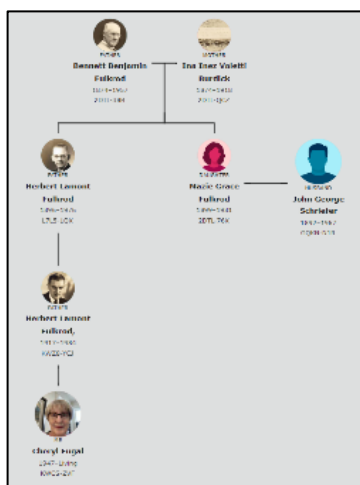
FATHER
Bennett Benjamin Fulkrod
1874–1957
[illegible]

MOTHER
Ina Iner Valetti Burdick
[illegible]
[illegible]

FATHER
Herbert Lamont Fulkrod
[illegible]
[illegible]

DAUGHTER
Mazie Grace Fulkrod
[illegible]
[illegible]

HUSBAND
John George Schrieber
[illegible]
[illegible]

FATHER
Herbert Lamont Fulkrod,
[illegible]
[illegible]

ME
Cheryl Fugal
1947–Living
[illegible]